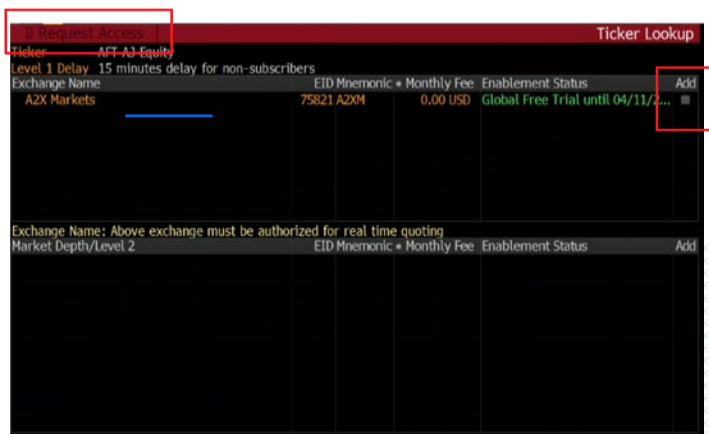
1) Request Access | Ticker Lookup

Ticker AFT AJ Equity

Level 1 Delay 15 minutes delay for non-subscribers

| Exchange Name | EID | Mnemonic | Monthly Fee | Enablement Status | Add |
|---|---|---|---|---|---|
| A2X Markets | 75821 | A2XM | 0.00 USD | Global Free Trial until 04/11/2... | |

Exchange Name: Above exchange must be authorized for real time quoting

| Market Depth/Level 2 | EID | Mnemonic | Monthly Fee | Enablement Status | Add |
|---|---|---|---|---|---|